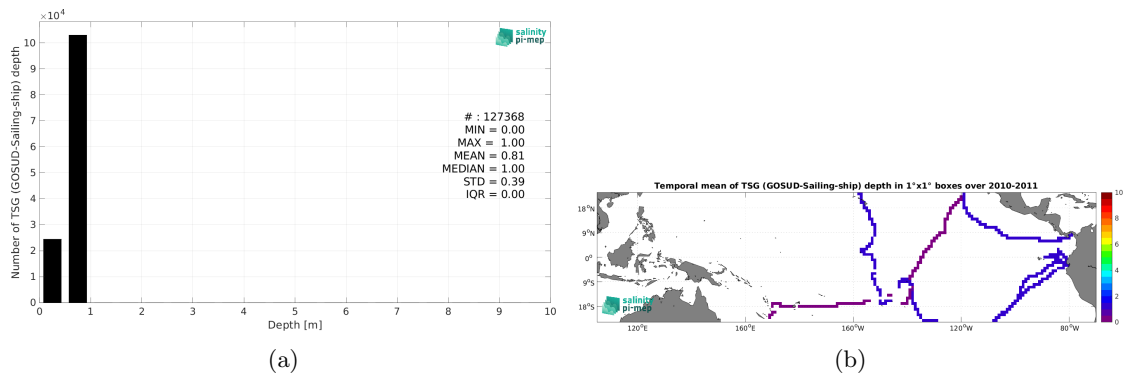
$\times10^4$

salinity pi-mep

Number of TSG (GOSUD-Sailing-ship) depth

# : 127368
MIN = 0.00
MAX = 1.00
MEAN = 0.81
MEDIAN = 1.00
STD = 0.39
IQR = 0.00

0 1 2 3 4 5 6 7 8 9 10

Depth [m]

0 1 2 3 4 5 6 7 8 9 10

(a)

Temporal mean of TSG (GOSUD-Sailing-ship) depth in 1°x1° boxes over 2010-2011

18°N
9°N
0°
9°S
18°S

120°E 160°E 160°W 120°W 80°W

salinity pi-mep

10 8 6 4 2 0

(b)